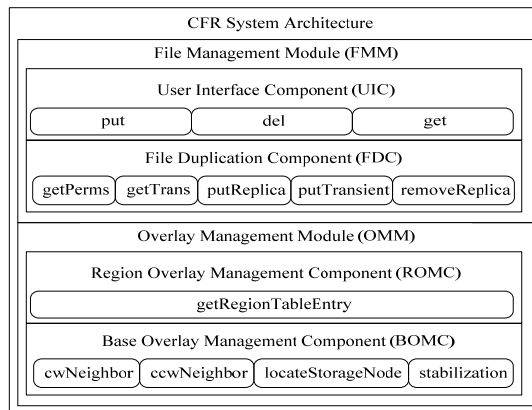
CFR System Architecture

File Management Module (FMM)

User Interface Component (UIC)

put

del

get

File Duplication Component (FDC)

getPerms

getTrans

putReplica

putTransient

removeReplica

Overlay Management Module (OMM)

Region Overlay Management Component (ROMC)

getRegionTableEntry

Base Overlay Management Component (BOMC)

cwNeighbor

ccwNeighbor

locateStorageNode

stabilization